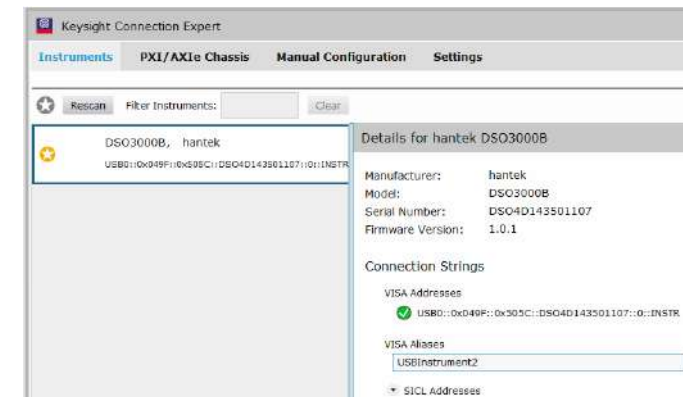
Keysight Connection Expert

Instruments PXI/AXIe Chassis Manual Configuration Settings

Rescan Filter Instruments: Clear

DSO3000B, hantek
USB0::0x049F::0x505C::DSO4D143501107::0::INSTR

Details for hantek DSO3000B

| Manufacturer: | hantek |
|---|---|
| Model: | DSO3000B |
| Serial Number: | DSO4D143501107 |
| Firmware Version: | 1.0.1 |

Connection Strings

VISA Addresses
USB0::0x049F::0x505C::DSO4D143501107::0::INSTR

VISA Aliases
USBInstrument2

SICL Addresses